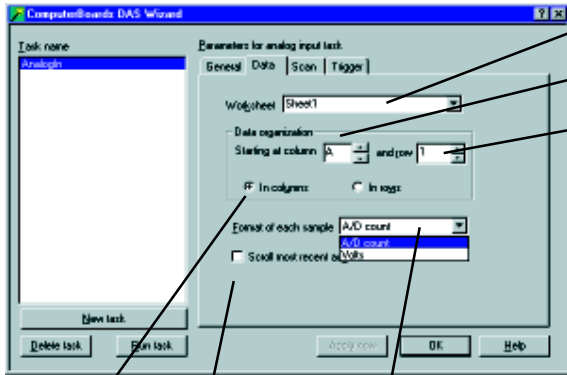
ComputerBoards DAS Wizard

Task name
AnalogIn

Parameters for analog input task
General | Data | Scan | Trigger

Worksheet Sheet1

Data organization
Starting at column A and row 1

In columns
In rows

Format of each sample A/D count
A/D count
Volts

Scroll most recent a

New task
Delete task
Run task
Apply now
OK
Help